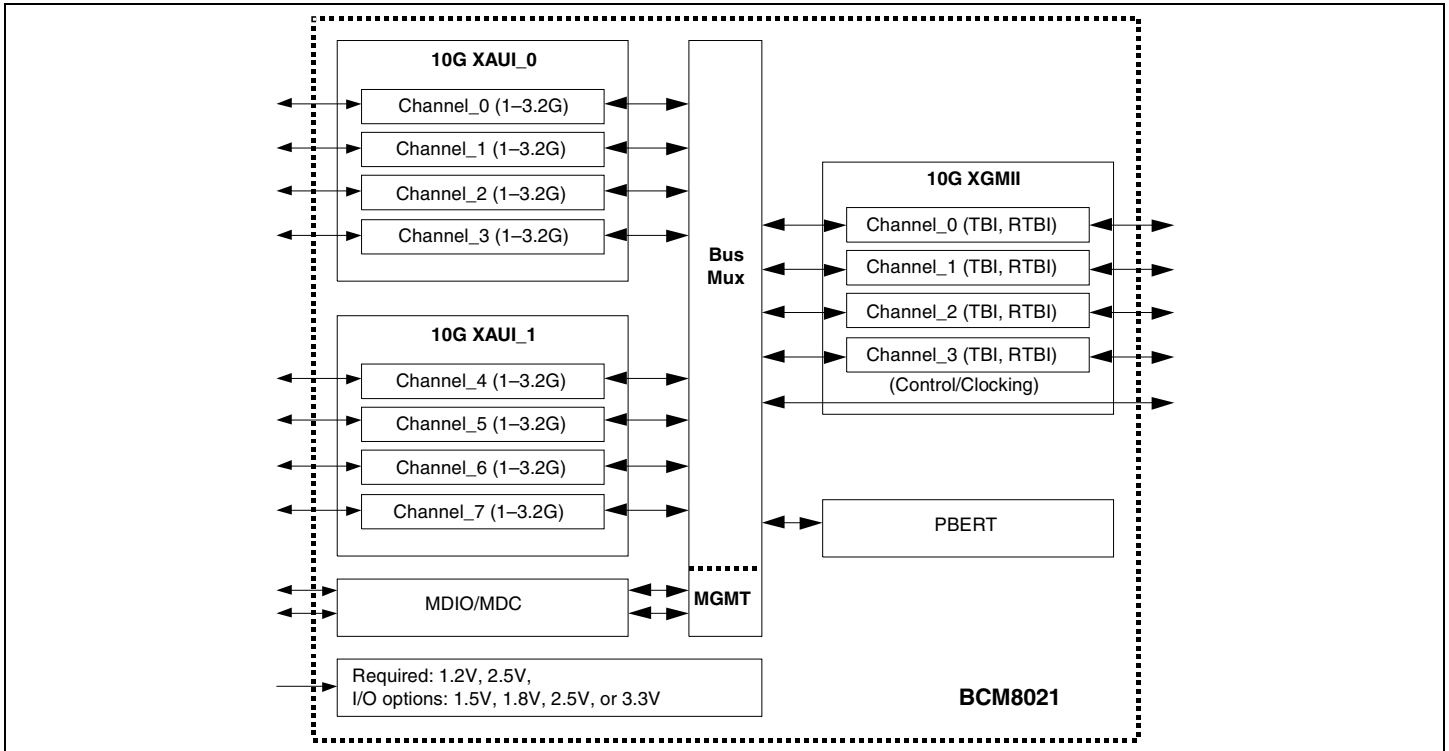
10G XAUI_0

Channel_0 (1–3.2G)

Channel_1 (1–3.2G)

Channel_2 (1–3.2G)

Channel_3 (1–3.2G)

10G XAUI_1

Channel_4 (1–3.2G)

Channel_5 (1–3.2G)

Channel_6 (1–3.2G)

Channel_7 (1–3.2G)

MDIO/MDC

Bus Mux

MGMT

10G XGMII

Channel_0 (TBI, RTBI)

Channel_1 (TBI, RTBI)

Channel_2 (TBI, RTBI)

Channel_3 (TBI, RTBI)

(Control/Clocking)

PBERT

Required: 1.2V, 2.5V,
I/O options: 1.5V, 1.8V, 2.5V, or 3.3V

BCM8021